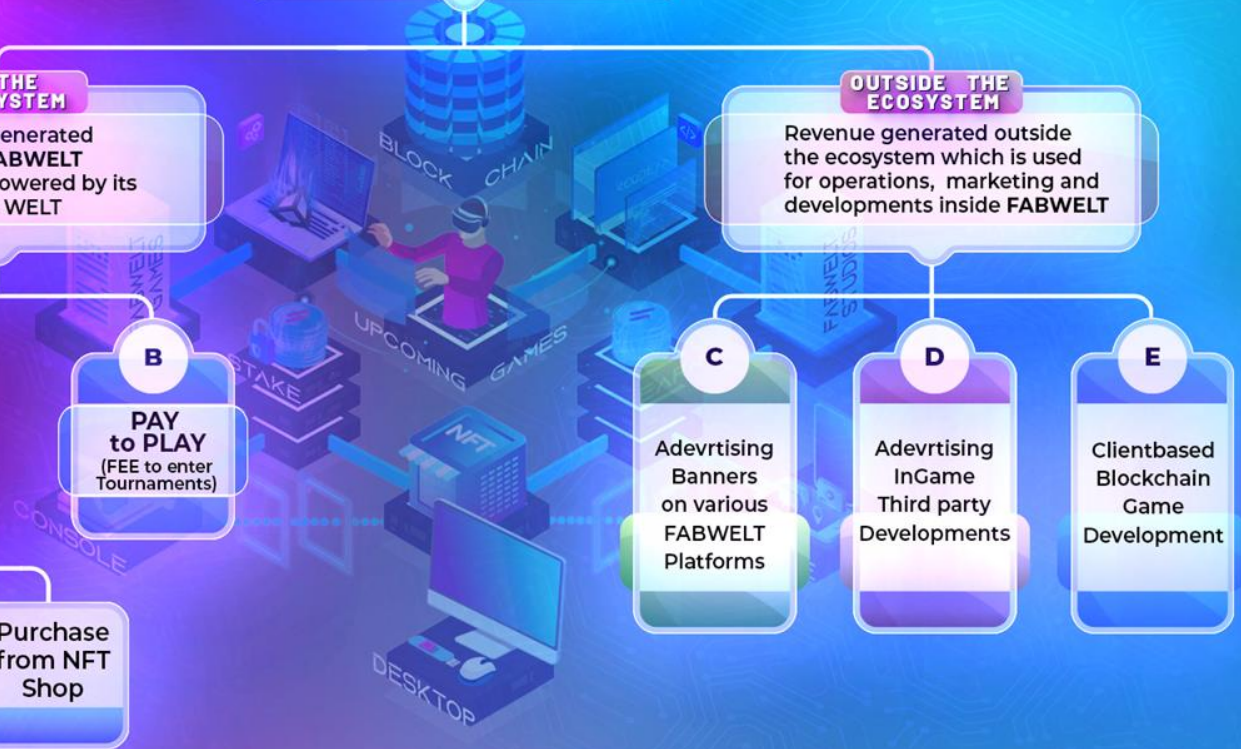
THE
YSTEM

enerated
ABWELT
owered by its
WELT

BLOCK CHAIN

OUTSIDE THE
ECOSYSTEM

Revenue generated outside the ecosystem which is used for operations, marketing and developments inside FABWELT

FABWELT STUDIOS

UPCOMING GAMES

STAKE

B

PAY
to PLAY
(FEE to enter Tournaments)

NFT

CONSOLE

C

Adevrtising Banners on various FABWELT Platforms

D

Adevrtising InGame Third party Developments

E

Clientbased Blockchain Game Development

Purchase from NFT Shop

DESKTOP